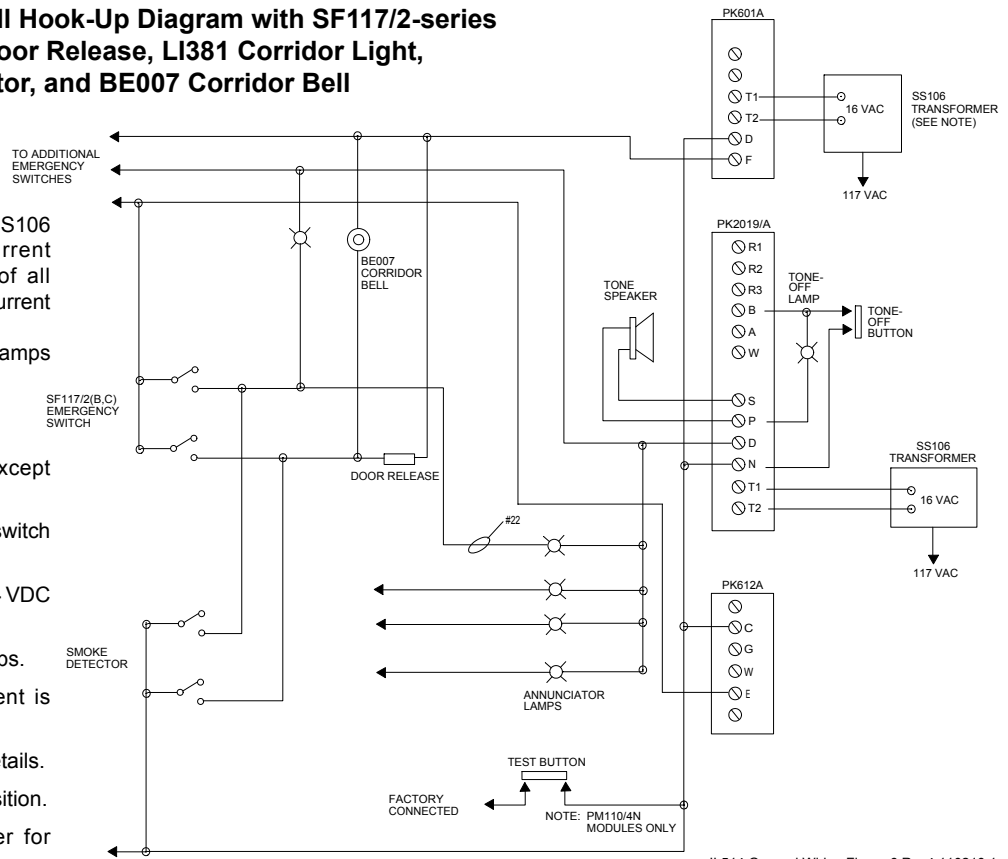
ll Hook-Up Diagram with SF117/2-series
oor Release, LI381 Corridor Light,
tor, and BE007 Corridor Bell

S106
rrent
of all
urrent

amps

xcept

witch

VDC

os.

ent is

tails.

sition.

er for

PK601A

T1

T2

D

F

16 VAC

SS106
TRANSFORMER
(SEE NOTE)

117 VAC

TO ADDITIONAL
EMERGENCY
SWITCHES

BE007
CORRIDOR
BELL

PK2019/A

R1

R2

R3

B

A

W

S

P

D

N

T1

T2

TONE
SPEAKER

TONE-
OFF
LAMP

TONE-
OFF
BUTTON

SS106
TRANSFORMER

16 VAC

117 VAC

SF117/2(B,C)
EMERGENCY
SWITCH

DOOR RELEASE

#22

PK612A

C

G

W

E

SMOKE
DETECTOR

ANNUNCIATOR
LAMPS

TEST BUTTON

FACTORY
CONNECTED

NOTE: PM110/4N
MODULES ONLY

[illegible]